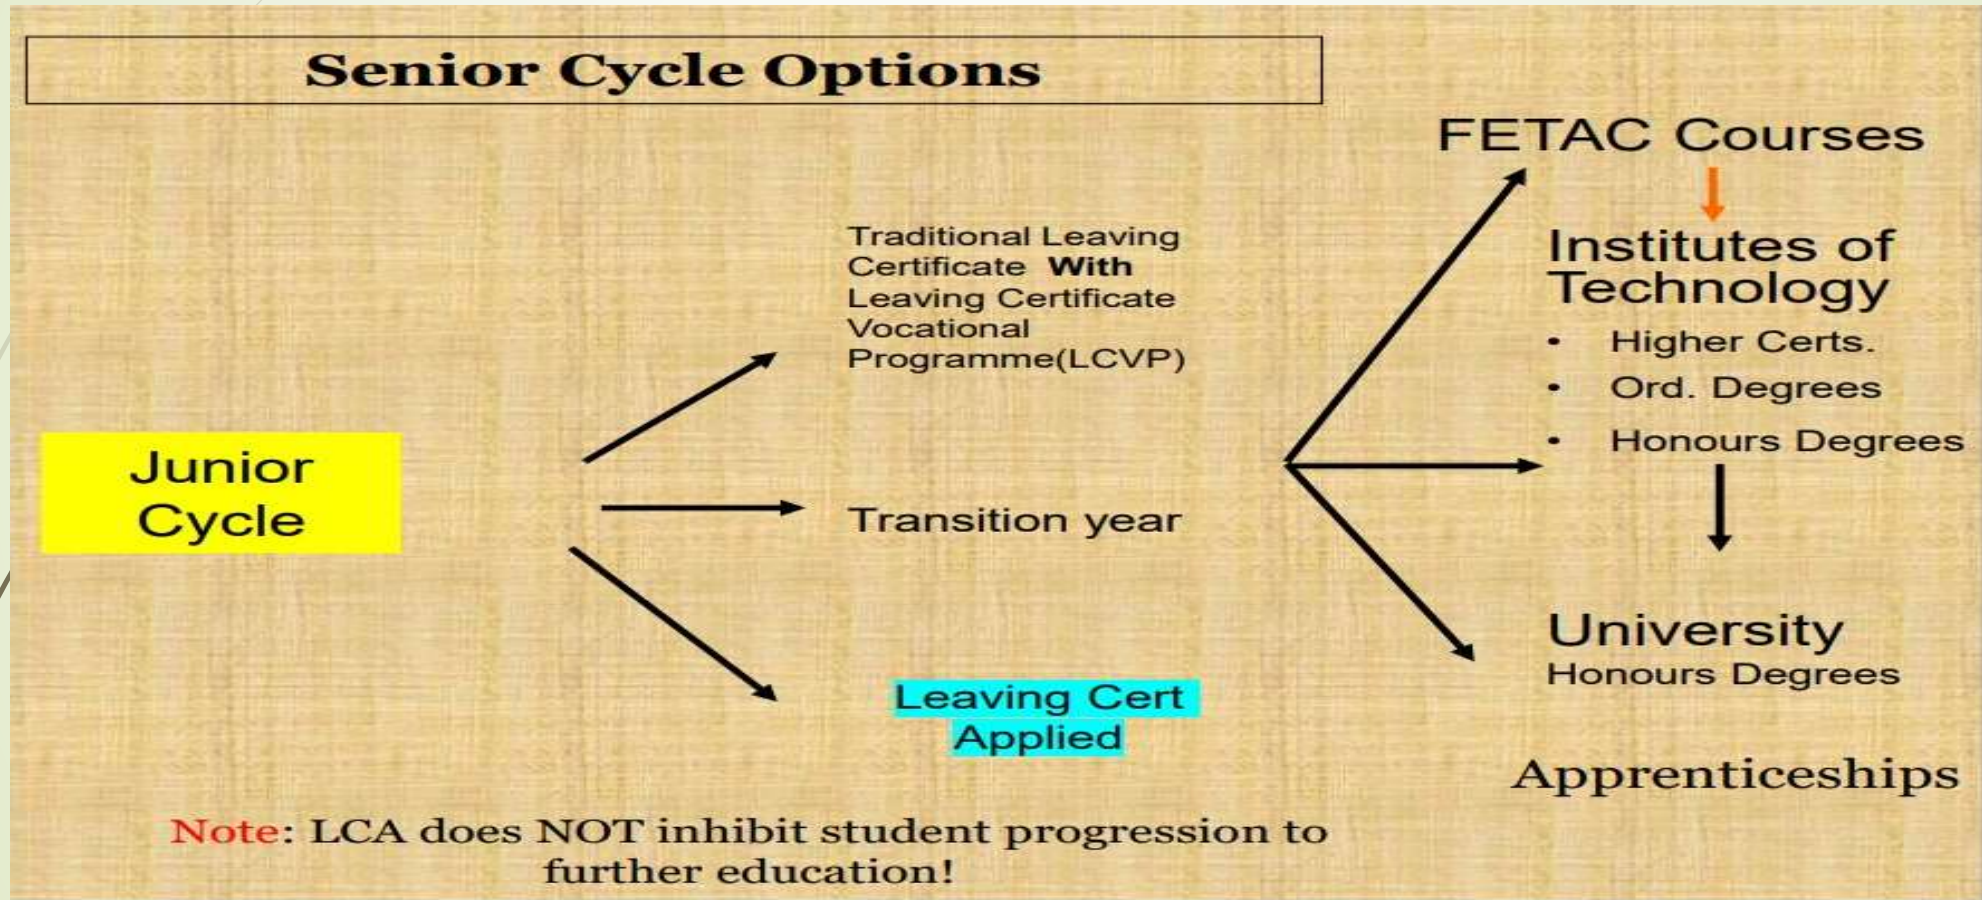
Senior Cycle Options

Junior Cycle

Traditional Leaving Certificate **With** Leaving Certificate Vocational Programme(LCVP)

Transition year

Leaving Cert Applied

FETAC Courses

Institutes of Technology

- Higher Certs.
- Ord. Degrees
- Honours Degrees

University
Honours Degrees

Apprenticeships

Note: LCA does NOT inhibit student progression to further education!